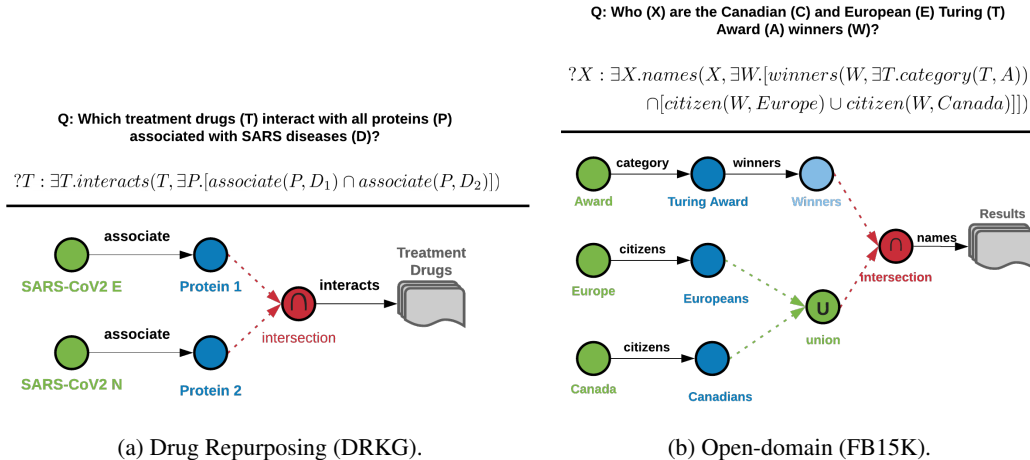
Q: Which treatment drugs (T) interact with all proteins (P) associated with SARS diseases (D)?

$?T : \exists T.interacts(T, \exists P.[associate(P, D_1) \cap associate(P, D_2)])$

associate

SARS-CoV2 E

Protein 1

$\cap$

interacts

Treatment Drugs

intersection

associate

SARS-CoV2 N

Protein 2

(a) Drug Repurposing (DRKG).

Q: Who (X) are the Canadian (C) and European (E) Turing (T) Award (A) winners (W)?

$?X : \exists X.names(X, \exists W.[winners(W, \exists T.category(T, A)) \cap [citizen(W, Europe) \cup citizen(W, Canada)]])$

category

winners

Award

Turing Award

Winners

Results

citizens

$\cap$

names

Europe

Europeans

intersection

U

union

citizens

Canada

Canadians

(b) Open-domain (FB15K).